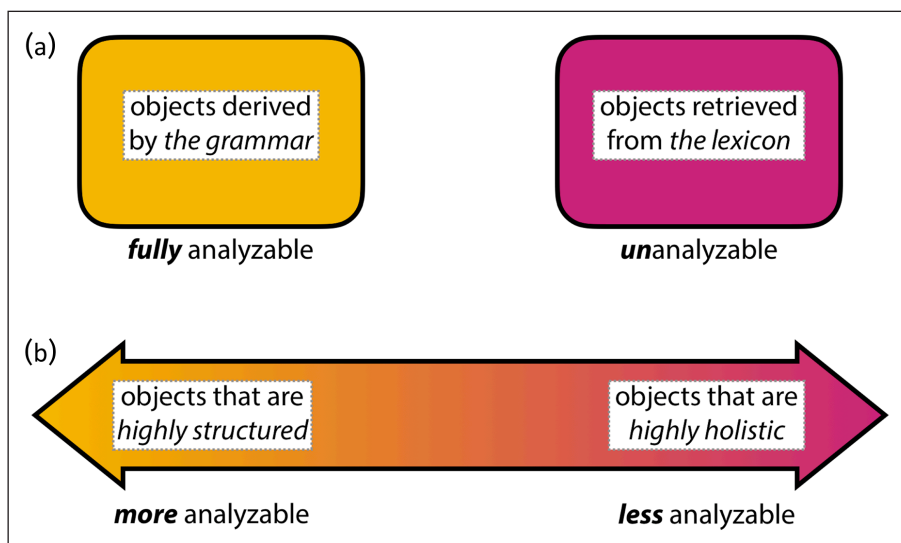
(a)

objects derived by *the grammar*

***fully*** analyzable

objects retrieved from *the lexicon*

***un***analyzable

(b)

objects that are *highly structured*

objects that are *highly holistic*

***more*** analyzable

***less*** analyzable